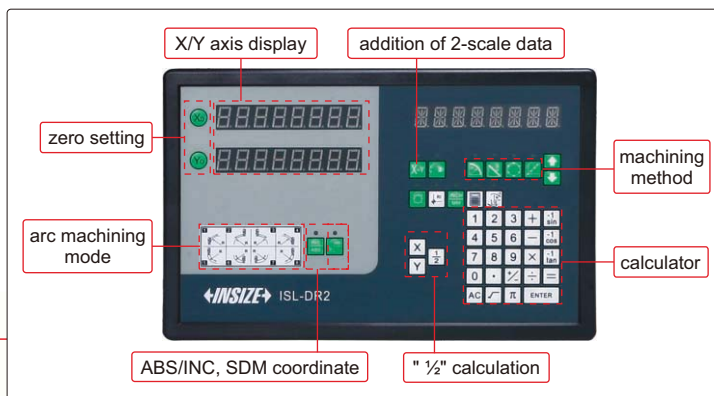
X/Y axis display

addition of 2-scale data

zero setting

machining method

arc machining mode

calculator

ABS/INC, SDM coordinate

" ½" calculation

INSIZE ISL-DR2

X₀

Y₀

X

Y

$\frac{1}{2}$

| 1 | 2 | 3 | + | $^{-1}$ sin |
|---|---|---|---|---|
| 4 | 5 | 6 | − | $^{-1}$ cos |
| 7 | 8 | 9 | × | $^{-1}$ tan |
| 0 | • | +/- | ÷ | = |
| AC | $\sqrt{}$ | π | ENTER | |